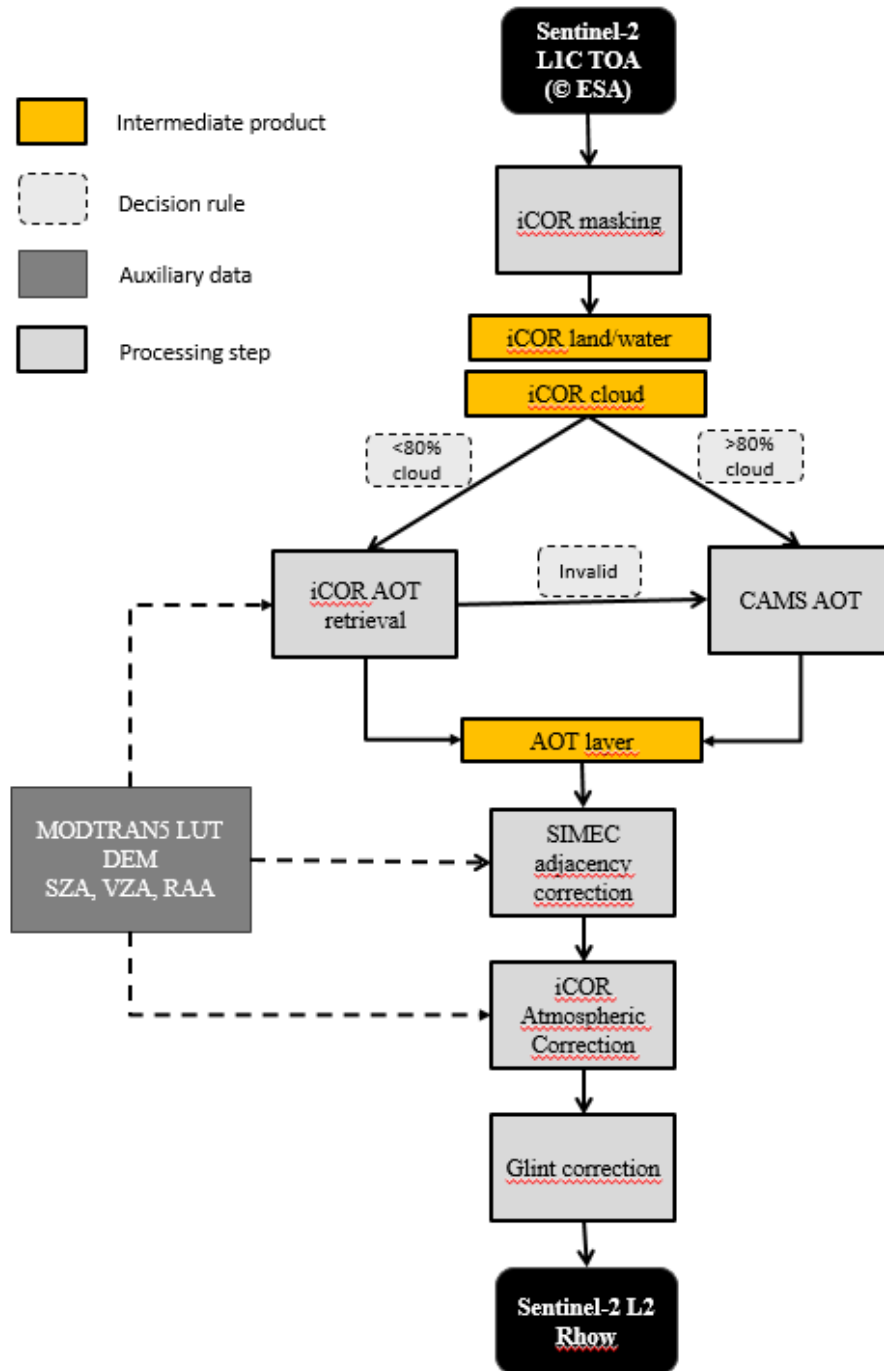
Intermediate product

Decision rule

Auxiliary data

Processing step

Sentinel-2 L1C TOA (© ESA)

iCOR masking

iCOR land/water

iCOR cloud

<80% cloud

>80% cloud

iCOR AOT retrieval

Invalid

CAMS AOT

AOT layer

MODTRAN5 LUT DEM SZA, VZA, RAA

SIMEC adjacency correction

iCOR Atmospheric Correction

Glint correction

Sentinel-2 L2 Rhow